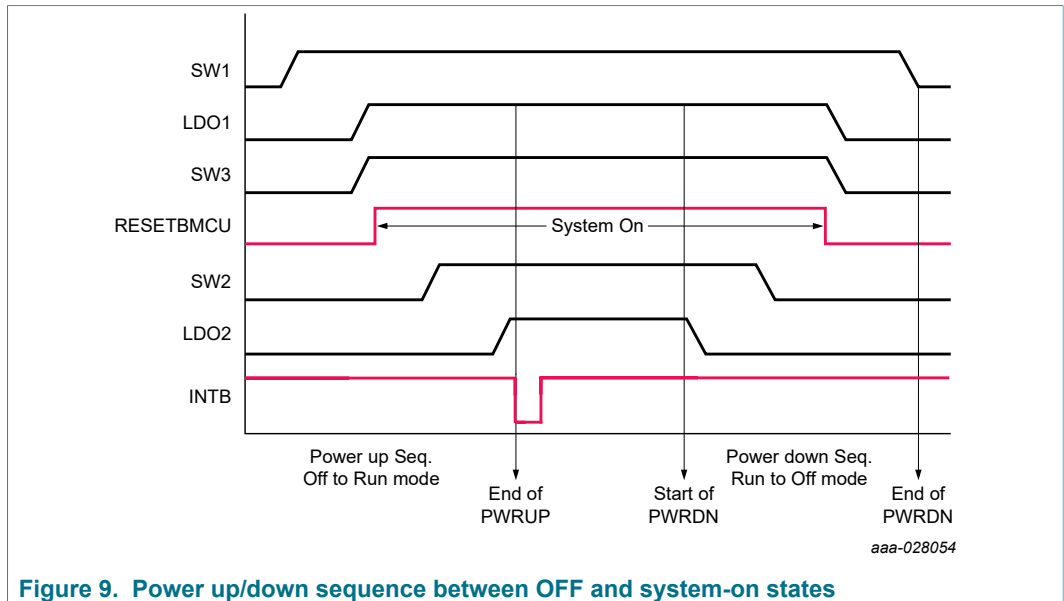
SW1

LDO1

SW3

RESETBMCU

System On

SW2

LDO2

INTB

Power up Seq.
Off to Run mode

End of
PWRUP

Start of
PWRDN

Power down Seq.
Run to Off mode

End of
PWRDN

aaa-028054

Figure 9. Power up/down sequence between OFF and system-on states